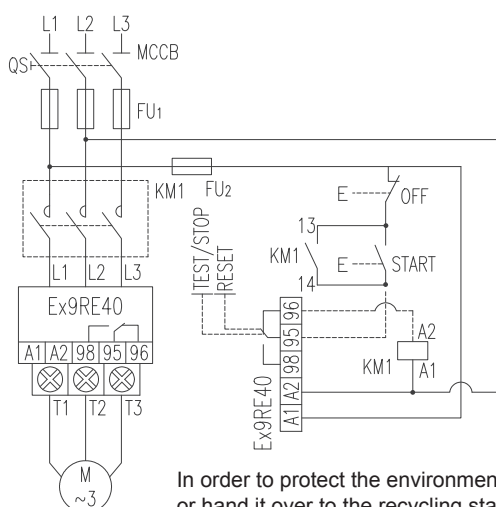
L1 L2 L3
QS
MCCB
FU1
KM1
FU2
TEST/STOP
RESET
E
OFF
13
KM1
E
START
14
L1 L2 L3
Ex9RE40
A1 A2 98 95 96
96
95
98
A2
A1
A2
KM1
A1
Ex9RE40
T1 T2 T3
M
~3

In order to protect the environmen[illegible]
or hand it over to the recycling sta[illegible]